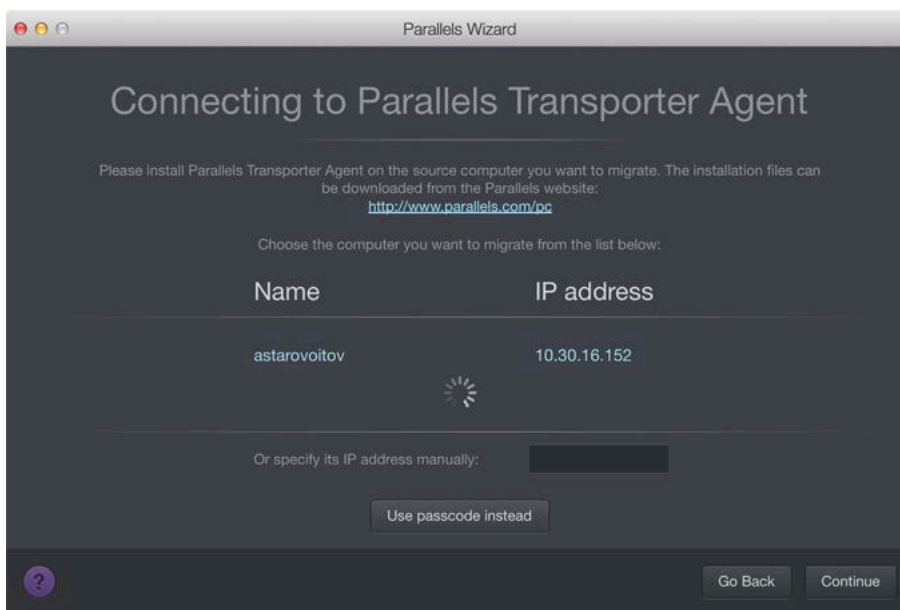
Parallels Wizard

Connecting to Parallels Transporter Agent

Please install Parallels Transporter Agent on the source computer you want to migrate. The installation files can be downloaded from the Parallels website:
http://www.parallels.com/pc

Choose the computer you want to migrate from the list below:

| Name | IP address |
|---|---|
| astarovoitov | 10.30.16.152 |

Or specify its IP address manually:

Use passcode instead

?

Go Back

Continue